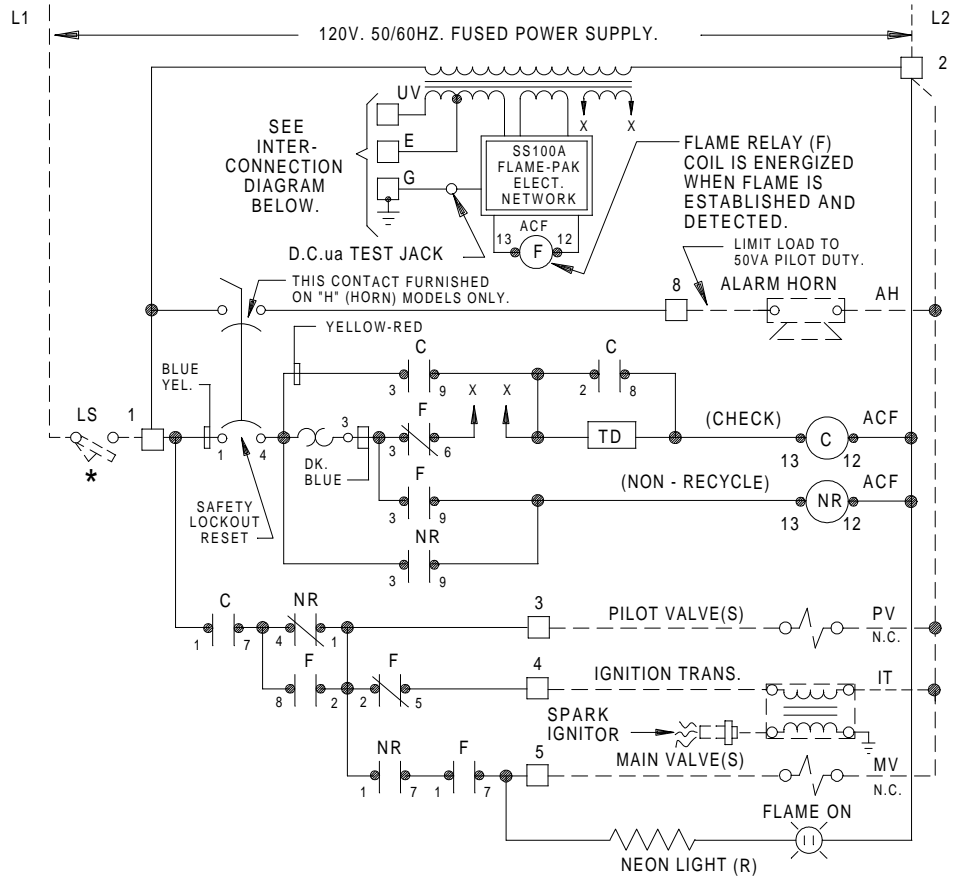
L1

120V. 50/60HZ. FUSED POWER SUPPLY.

L2

2

UV

X X

SEE INTER-CONNECTION DIAGRAM BELOW.

E

G

SS100A FLAME-PAK ELECT. NETWORK

ACF

13 F 12

FLAME RELAY (F) COIL IS ENERGIZED WHEN FLAME IS ESTABLISHED AND DETECTED.

D.C.ua TEST JACK

LIMIT LOAD TO 50VA PILOT DUTY.

THIS CONTACT FURNISHED ON "H" (HORN) MODELS ONLY.

8

ALARM HORN

AH

YELLOW-RED

C

3 9

C

2 8

BLUE YEL.

LS

1

1 4

3

F

3 6

X X

TD

(CHECK)

C

13 12

ACF

DK. BLUE

F

3 9

(NON - RECYCLE)

NR

13 12

ACF

SAFETY LOCKOUT RESET

NR

3 9

C

1 7

NR

4 1

3

PILOT VALVE(S)

PV

N.C.

F

8 2

F

2 5

4

IGNITION TRANS.

IT

SPARK IGNITOR

NR

1 7

F

1 7

5

MAIN VALVE(S)

MV

N.C.

FLAME ON

NEON LIGHT (R)

*